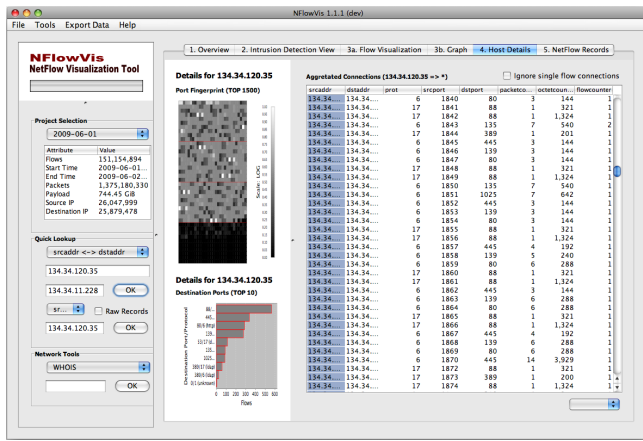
NFlowVis 1.1.1 (dev)

File Tools Export Data Help

NFlowVis
NetFlow Visualization Tool

1. Overview | 2. Intrusion Detection View | 3a. Flow Visualization | 3b. Graph | 4. Host Details | 5. NetFlow Records

Project Selection
2009-06-01

| Attribute | Value |
|---|---|
| Flows | 151,154,894 |
| Start Time | 2009-06-01... |
| End Time | 2009-06-02... |
| Packets | 1,375,180,330 |
| Payload | 744.45 GB |
| Source IP | 26,047,999 |
| Destination IP | 25,879,478 |

Quick Lookup
srcaddr <-> dstaddr
134.34.120.35
134.34.11.228 OK
sr... Raw Records
134.34.120.35 OK

Network Tools
WHOIS
OK

Details for 134.34.120.35
Port Fingerprint (TOP 1500)
Scale: LOG

Details for 134.34.120.35
Destination Ports (TOP 10)
Destination Port/Protocol
Flows
0 100 200 300 400 500 600

Aggretated Connections (134.34.120.35 => *)
Ignore single flow connections

| srcaddr | dstaddr | prot | srcport | dstport | packetco... | octetcoun... | flowcounter |
|---|---|---|---|---|---|---|---|
| 134.34... | 134.34... | 6 | 1840 | 80 | 3 | 144 | 1 |
| 134.34... | 134.34... | 17 | 1841 | 88 | 1 | 321 | 1 |
| 134.34... | 134.34... | 17 | 1842 | 88 | 1 | 1,324 | 1 |
| 134.34... | 134.34... | 6 | 1843 | 135 | 7 | 540 | 2 |
| 134.34... | 134.34... | 17 | 1844 | 389 | 1 | 201 | 1 |
| 134.34... | 134.34... | 6 | 1845 | 445 | 3 | 144 | 1 |
| 134.34... | 134.34... | 6 | 1846 | 139 | 3 | 144 | 1 |
| 134.34... | 134.34... | 6 | 1847 | 80 | 3 | 144 | 1 |
| 134.34... | 134.34... | 17 | 1848 | 88 | 1 | 321 | 1 |
| 134.34... | 134.34... | 17 | 1849 | 88 | 1 | 1,324 | 1 |
| 134.34... | 134.34... | 6 | 1850 | 135 | 7 | 540 | 1 |
| 134.34... | 134.34... | 6 | 1851 | 1025 | 7 | 642 | 1 |
| 134.34... | 134.34... | 6 | 1852 | 445 | 3 | 144 | 1 |
| 134.34... | 134.34... | 6 | 1853 | 139 | 3 | 144 | 1 |
| 134.34... | 134.34... | 6 | 1854 | 80 | 3 | 144 | 1 |
| 134.34... | 134.34... | 17 | 1855 | 88 | 1 | 321 | 1 |
| 134.34... | 134.34... | 17 | 1856 | 88 | 1 | 1,324 | 1 |
| 134.34... | 134.34... | 6 | 1857 | 445 | 4 | 192 | 1 |
| 134.34... | 134.34... | 6 | 1858 | 139 | 5 | 240 | 1 |
| 134.34... | 134.34... | 6 | 1859 | 80 | 6 | 288 | 1 |
| 134.34... | 134.34... | 17 | 1860 | 88 | 1 | 321 | 1 |
| 134.34... | 134.34... | 17 | 1861 | 88 | 1 | 1,324 | 1 |
| 134.34... | 134.34... | 6 | 1862 | 445 | 3 | 144 | 1 |
| 134.34... | 134.34... | 6 | 1863 | 139 | 6 | 288 | 1 |
| 134.34... | 134.34... | 6 | 1864 | 80 | 6 | 288 | 1 |
| 134.34... | 134.34... | 17 | 1865 | 88 | 1 | 321 | 1 |
| 134.34... | 134.34... | 17 | 1866 | 88 | 1 | 1,324 | 1 |
| 134.34... | 134.34... | 6 | 1867 | 445 | 4 | 192 | 1 |
| 134.34... | 134.34... | 6 | 1868 | 139 | 6 | 288 | 1 |
| 134.34... | 134.34... | 6 | 1869 | 80 | 6 | 288 | 1 |
| 134.34... | 134.34... | 6 | 1870 | 445 | 14 | 3,929 | 1 |
| 134.34... | 134.34... | 17 | 1872 | 88 | 1 | 321 | 1 |
| 134.34... | 134.34... | 17 | 1873 | 389 | 1 | 200 | 1 |
| 134.34... | 134.34... | 17 | 1874 | 88 | 1 | 1,324 | 1 |